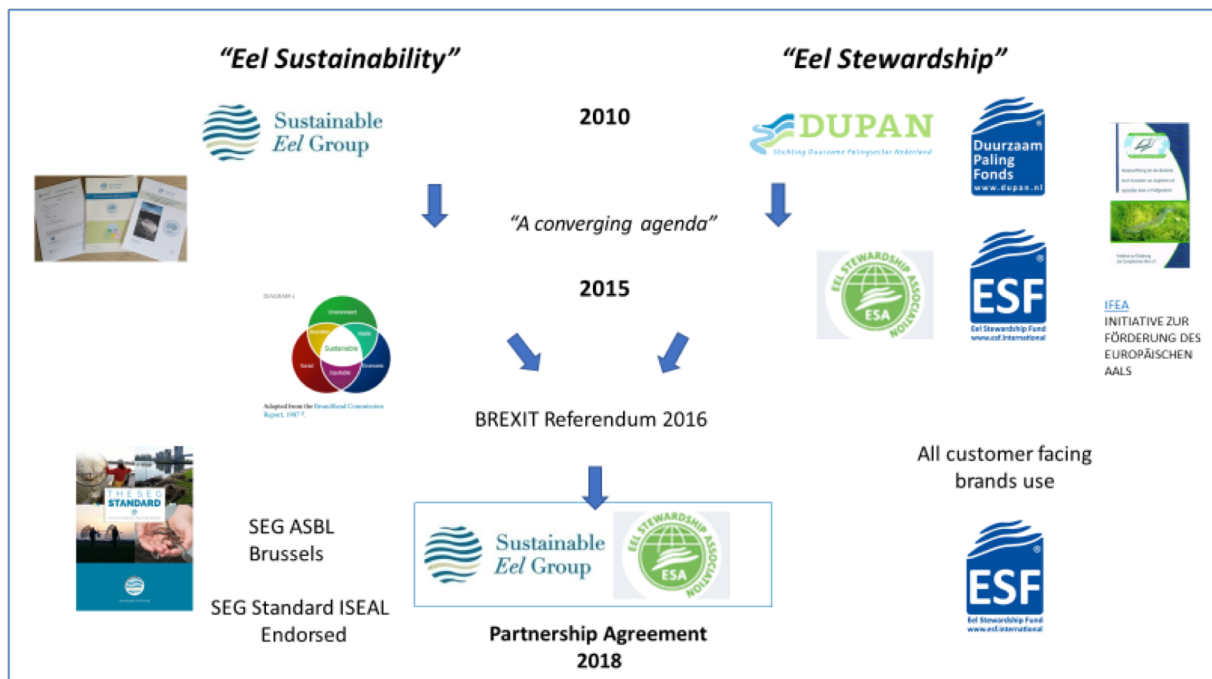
"Eel Sustainability"

"Eel Stewardship"

Sustainable Eel Group

2010

DUPAN
Stichting Duurzame Palingsector Nederland

Duurzaam Paling Fonds
www.dupan.nl

"A converging agenda"

2015

EEL STEWARDSHIP ASSOCIATION
ESA

ESF
Eel Stewardship Fund
www.esf.international

IFEA
INITIATIVE ZUR FÖRDERUNG DES EUROPÄISCHEN AALS

DIAGRAM 1

Environment
Bearable
Viable
Sustainable
Social
Equitable
Economic

Adapted from the Brundtland Commission Report, 1987

BREXIT Referendum 2016

THE SEG STANDARD

SEG ASBL
Brussels

SEG Standard ISEAL Endorsed

Sustainable Eel Group

EEL STEWARDSHIP ASSOCIATION
ESA

Partnership Agreement
2018

All customer facing brands use

ESF
Eel Stewardship Fund
www.esf.international